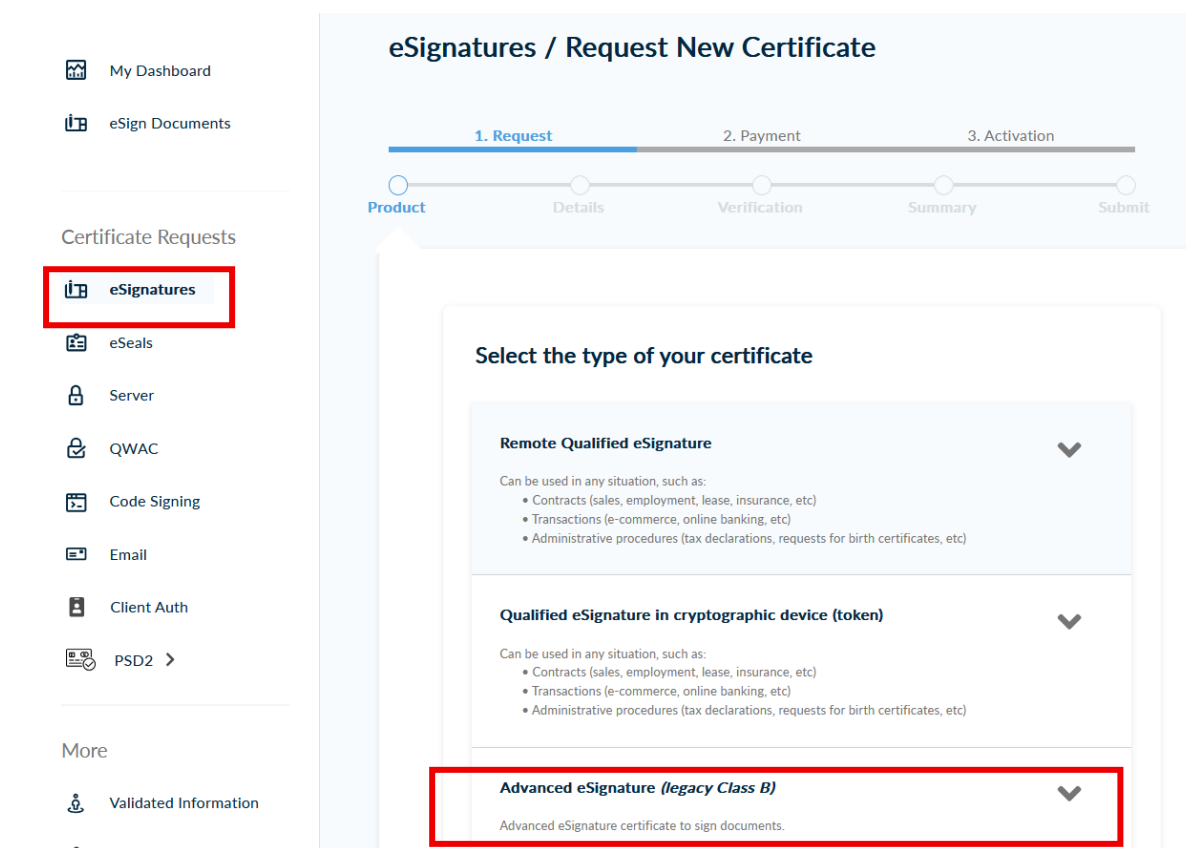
My Dashboard

eSign Documents

Certificate Requests

eSignatures

eSeals

Server

QWAC

Code Signing

Email

Client Auth

PSD2 >

More

Validated Information

eSignatures / Request New Certificate

1. Request

2. Payment

3. Activation

Product

Details

Verification

Summary

Submit

Select the type of your certificate

Remote Qualified eSignature

Can be used in any situation, such as:
• Contracts (sales, employment, lease, insurance, etc)
• Transactions (e-commerce, online banking, etc)
• Administrative procedures (tax declarations, requests for birth certificates, etc)

Qualified eSignature in cryptographic device (token)

Can be used in any situation, such as:
• Contracts (sales, employment, lease, insurance, etc)
• Transactions (e-commerce, online banking, etc)
• Administrative procedures (tax declarations, requests for birth certificates, etc)

Advanced eSignature *(legacy Class B)*

Advanced eSignature certificate to sign documents.